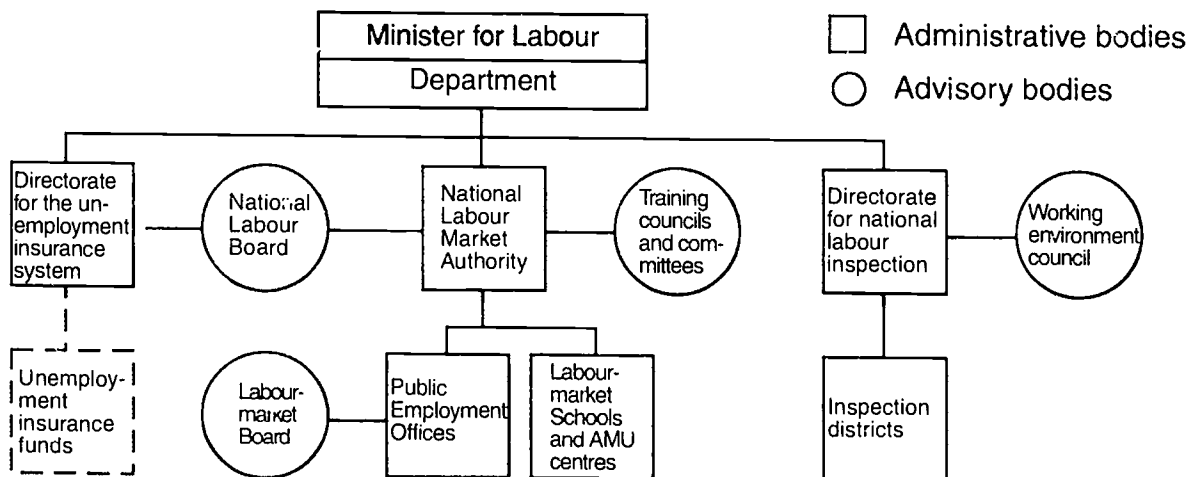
Minister for Labour
Department

Administrative bodies
Advisory bodies

Directorate for the unemployment insurance system

National Labour Board

National Labour Market Authority

Training councils and committees

Directorate for national labour inspection

Working environment council

Unemployment insurance funds

Labour-market Board

Public Employment Offices

Labour-market Schools and AMU centres

Inspection districts